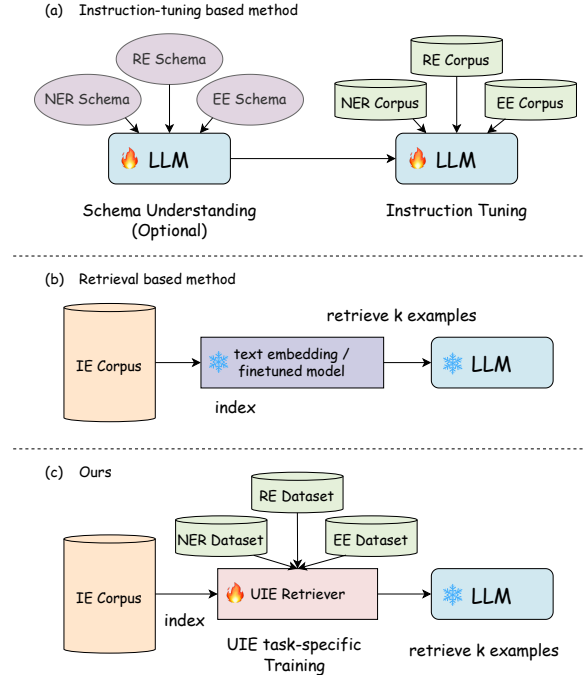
(a) Instruction-tuning based method

RE Schema

NER Schema

EE Schema

LLM

Schema Understanding (Optional)

RE Corpus

NER Corpus

EE Corpus

LLM

Instruction Tuning

(b) Retrieval based method

IE Corpus

text embedding / finetuned model

index

retrieve k examples

LLM

(c) Ours

RE Dataset

NER Dataset

EE Dataset

IE Corpus

index

UIE Retriever

UIE task-specific Training

LLM

retrieve k examples